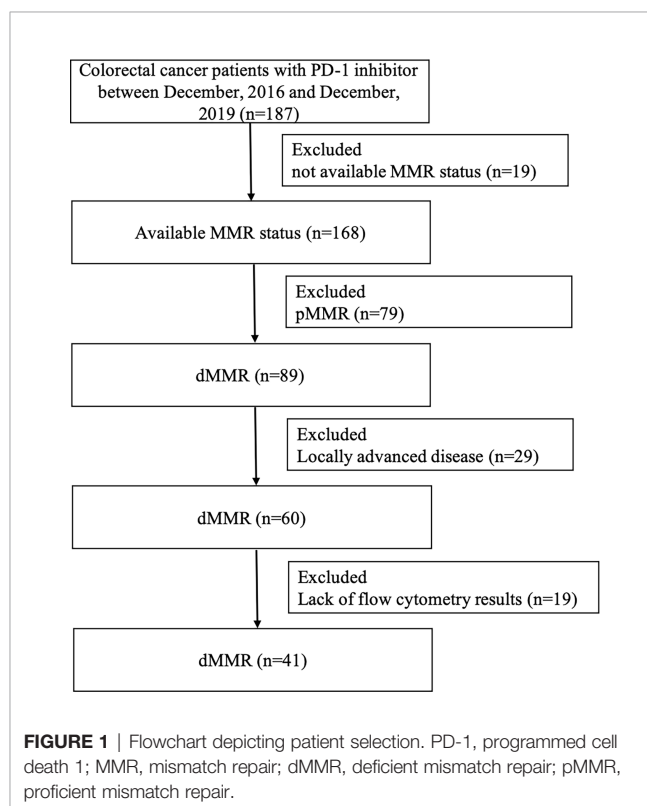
Colorectal cancer patients with PD-1 inhibitor between December, 2016 and December, 2019 (n=187)

Excluded
not available MMR status (n=19)

Available MMR status (n=168)

Excluded
pMMR (n=79)

dMMR (n=89)

Excluded
Locally advanced disease (n=29)

dMMR (n=60)

Excluded
Lack of flow cytometry results (n=19)

dMMR (n=41)

**FIGURE 1** | Flowchart depicting patient selection. PD-1, programmed cell death 1; MMR, mismatch repair; dMMR, deficient mismatch repair; pMMR, proficient mismatch repair.